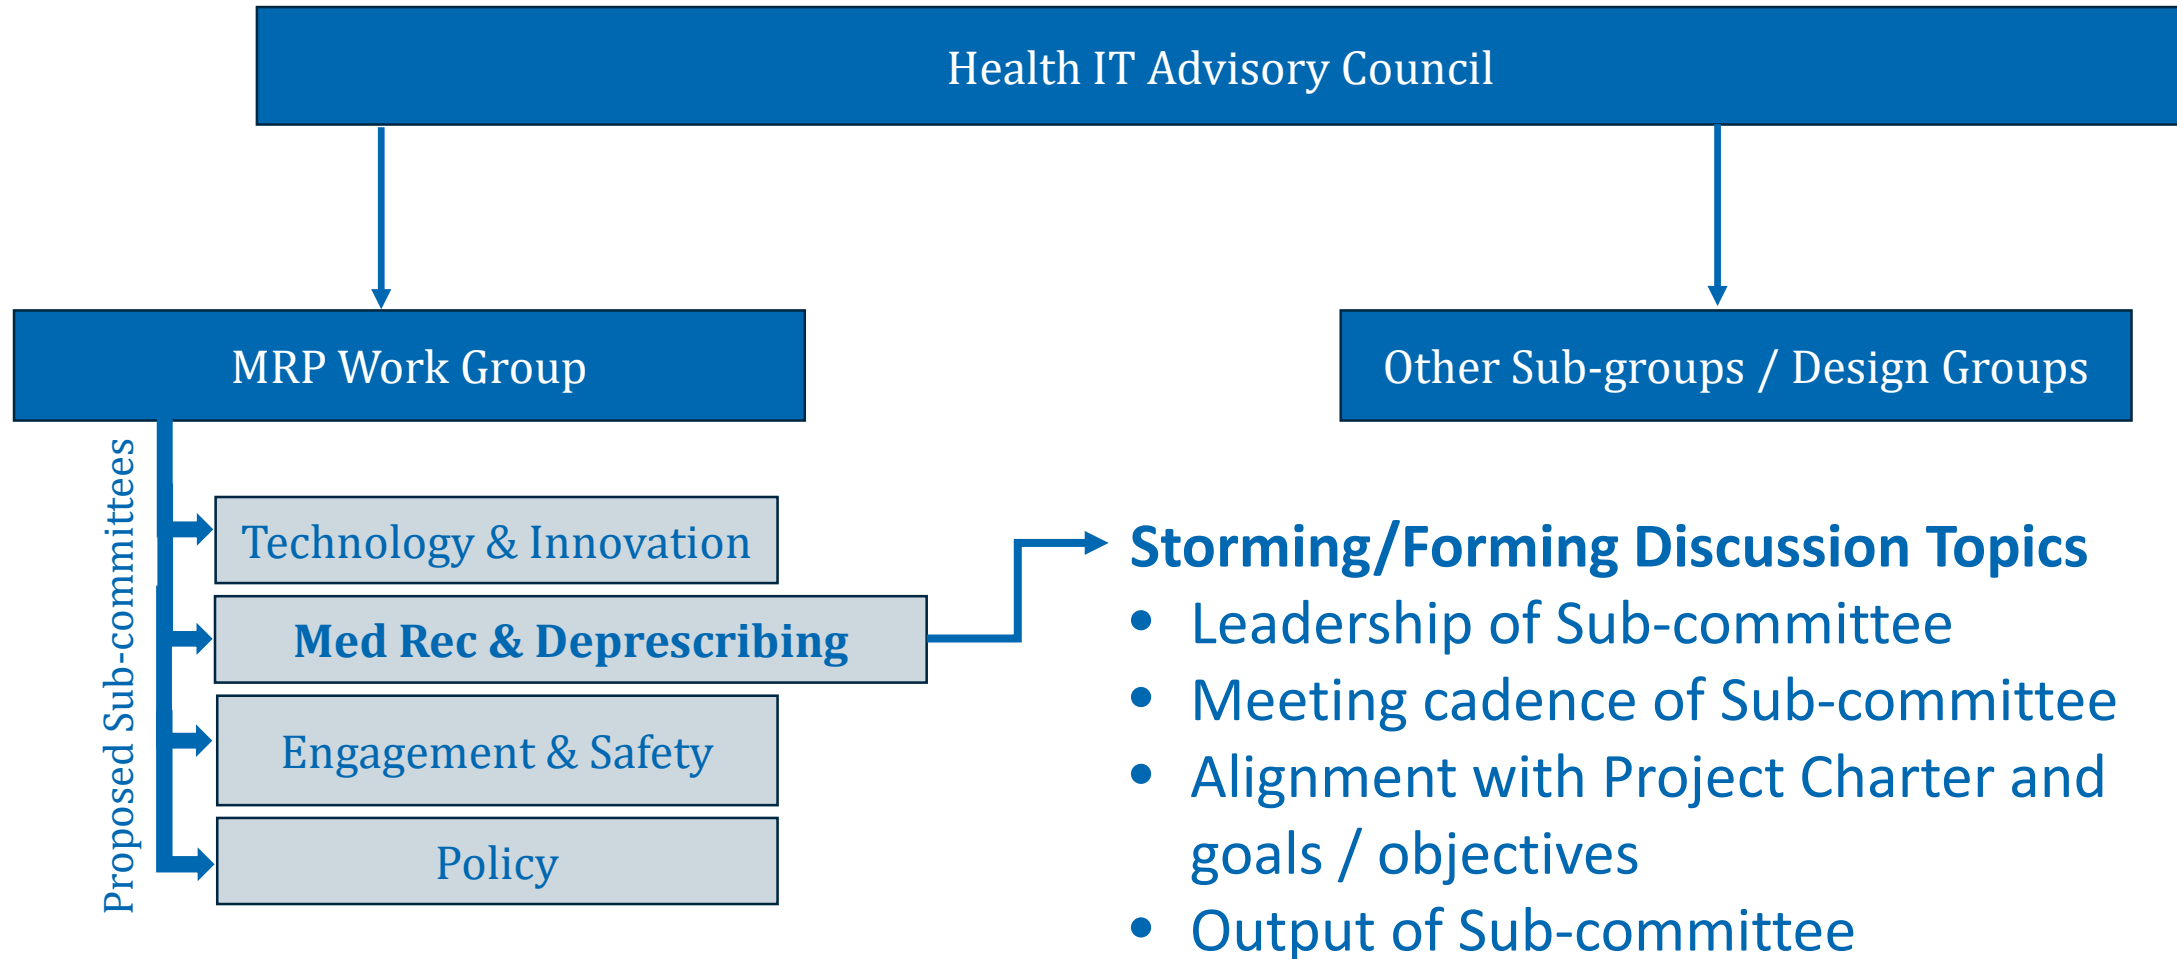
Health IT Advisory Council

MRP Work Group

Other Sub-groups / Design Groups

Proposed Sub-committees

Technology & Innovation

Med Rec & Deprescribing

Engagement & Safety

Policy

Storming/Forming Discussion Topics
- Leadership of Sub-committee
- Meeting cadence of Sub-committee
- Alignment with Project Charter and goals / objectives
- Output of Sub-committee